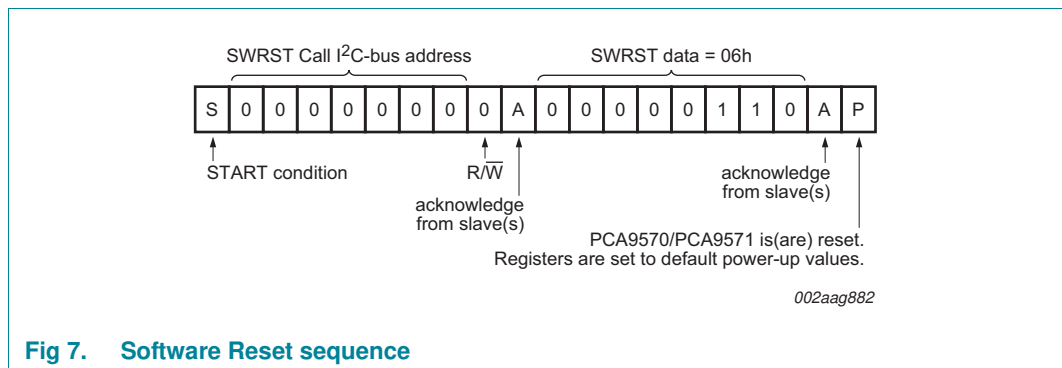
SWRST Call I$^2$C-bus address

SWRST data = 06h

| S | 0 | 0 | 0 | 0 | 0 | 0 | 0 | 0 | A | 0 | 0 | 0 | 0 | 0 | 1 | 1 | 0 | A | P |
|---|---|---|---|---|---|---|---|---|---|---|---|---|---|---|---|---|---|---|---|

START condition

R/$\overline{W}$

acknowledge from slave(s)

acknowledge from slave(s)

PCA9570/PCA9571 is(are) reset. Registers are set to default power-up values.

002aag882

Fig 7. Software Reset sequence